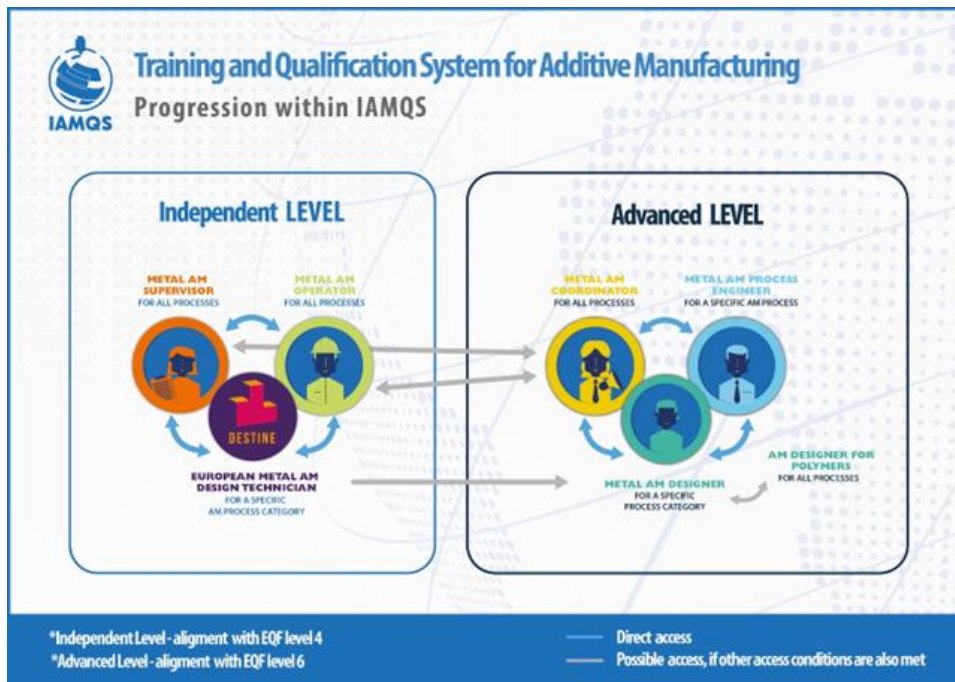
IAMQS

Training and Qualification System for Additive Manufacturing

Progression within IAMQS

Independent LEVEL

METAL AM SUPERVISOR
FOR ALL PROCESSES

METAL AM OPERATOR
FOR ALL PROCESSES

DESTINE

EUROPEAN METAL AM DESIGN TECHNICIAN
FOR A SPECIFIC AM PROCESS CATEGORY

Advanced LEVEL

METAL AM COORDINATOR
FOR ALL PROCESSES

METAL AM PROCESS ENGINEER
FOR A SPECIFIC AM PROCESS

METAL AM DESIGNER
FOR A SPECIFIC PROCESS CATEGORY

AM DESIGNER FOR POLYMERS
FOR ALL PROCESSES

*Independent Level - aligment with EQF level 4
*Advanced Level - aligment with EQF level 6

Direct access
Possible access, if other access conditions are also met